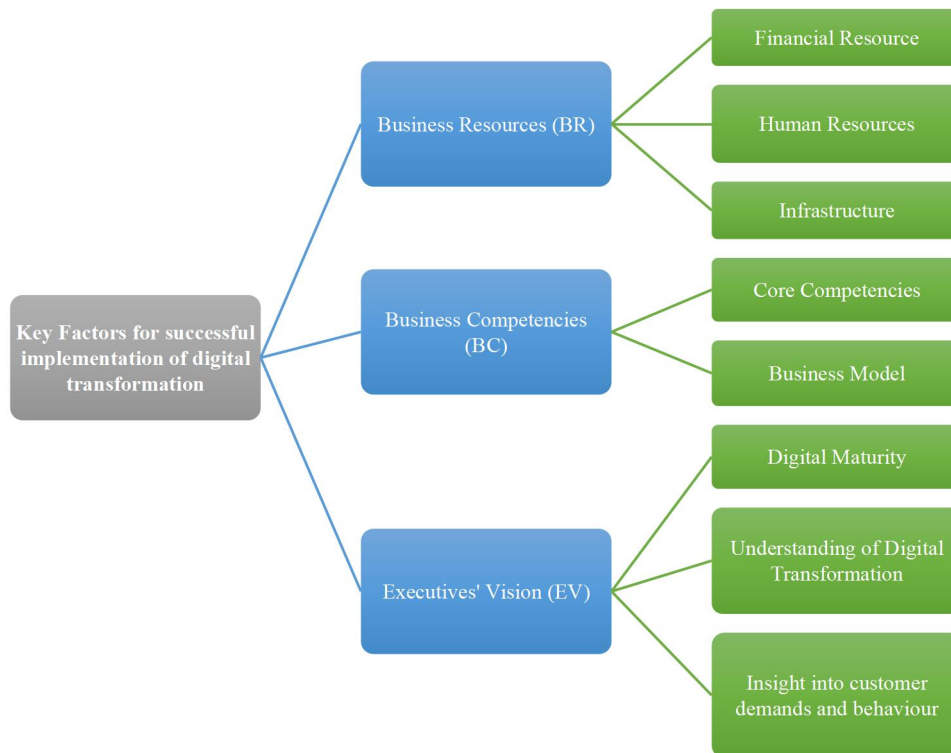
Key Factors for successful implementation of digital transformation

Business Resources (BR)

Financial Resource

Human Resources

Infrastructure

Business Competencies (BC)

Core Competencies

Business Model

Executives' Vision (EV)

Digital Maturity

Understanding of Digital Transformation

Insight into customer demands and behaviour